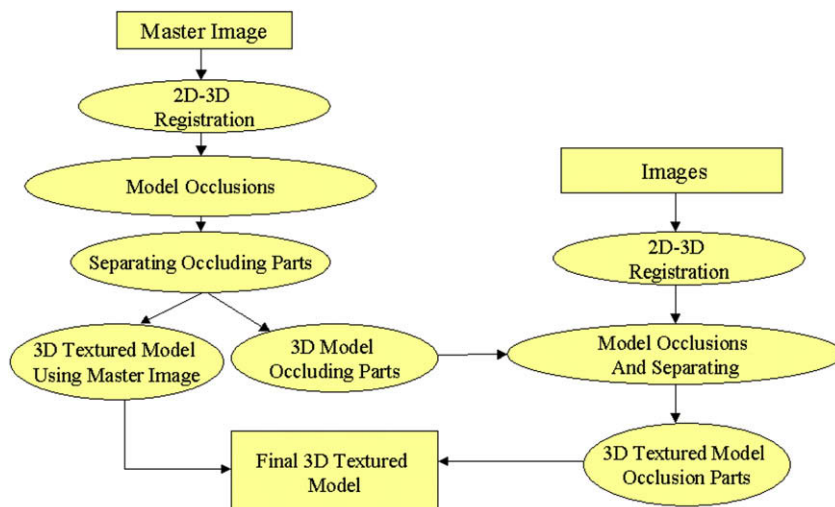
Master Image

2D-3D Registration

Model Occlusions

Separating Occluding Parts

3D Textured Model Using Master Image

3D Model Occluding Parts

Images

2D-3D Registration

Model Occlusions And Separating

3D Textured Model Occlusion Parts

Final 3D Textured Model